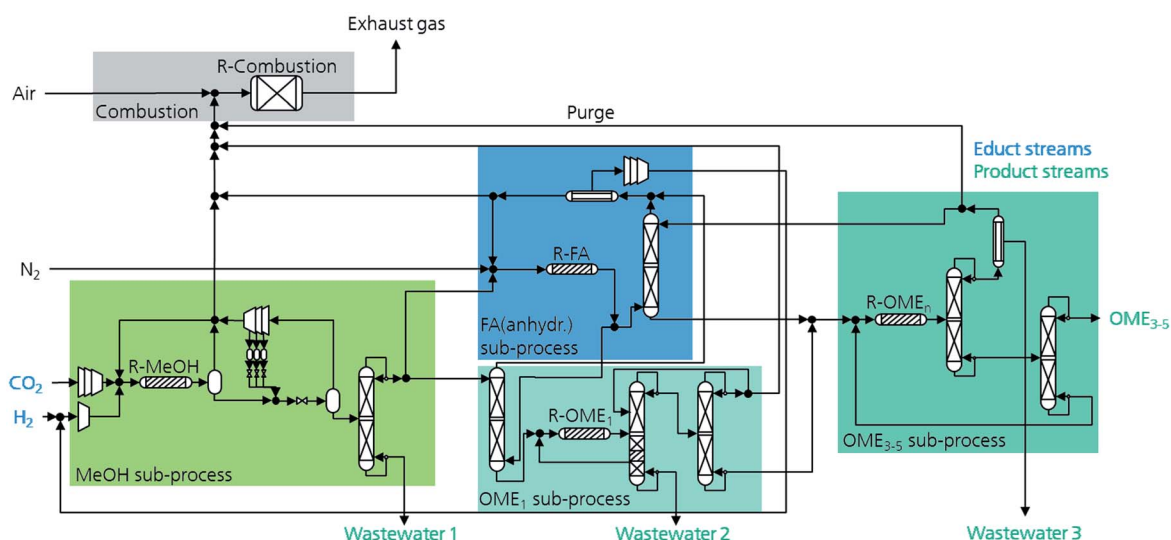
Exhaust gas

R-Combustion

Air

Combustion

Purge

Educt streams

Product streams

$N_2$

R-FA

FA(anhydr.) sub-process

R-MeOH

$CO_2$

$H_2$

MeOH sub-process

R-$OME_1$

$OME_1$ sub-process

R-$OME_n$

$OME_{3-5}$

$OME_{3-5}$ sub-process

Wastewater 1

Wastewater 2

Wastewater 3